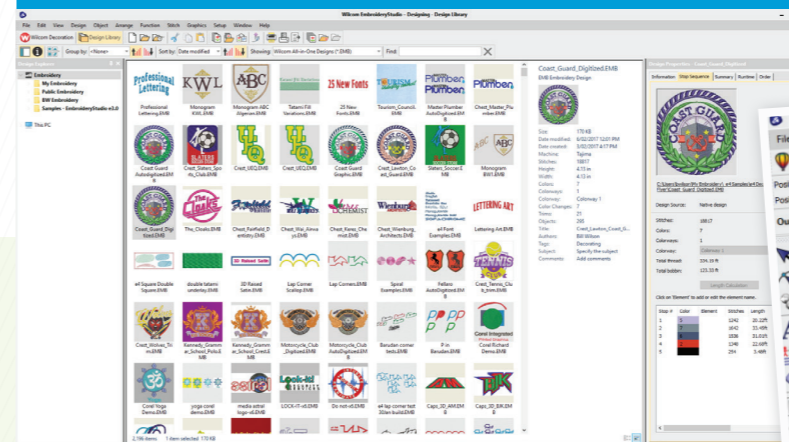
Wilcom EmbroideryStudio - Designing - Design Library

File Edit View Design Object Arrange Function Stitch Graphics Setup Window Help

Wilcom Decoration Design Library

Group by: <None> Sort by: Date modified Showing: Wilcom All-in-One Designs (*.EMB) Find

Design Explorer

Embroidery
My Embroidery
Public Embroidery
BW Embroidery
Samples - EmbroideryStudio e3.0
This PC

Professional Lettering.EMB
Monogram KWL.EMB
Monogram ABC Algerian.EMB
Tatami Fill Variations.EMB
25 New Fonts.EMB
Tourism_Council.EMB
Master Plumber AutoDigitized.EMB
Crest_Master_Plumber.EMB

Coast Guard AutoDigitized.EMB
Crest_Slaters_Sports_Club.EMB
Crest_UEQ.EMB
Crest_UEQ2.EMB
Crest_Lawton_Coast_Guard.EMB
Crest_Lawton_Coast_Guard.EMB
Slaters_Soccer1.EMB
Monogram BWI.EMB

Coast_Guard_Digitized.EMB
The_Cloaks.EMB
Crest_Fairfield_Dentistry.EMB
Crest_Wai_Airways.EMB
Crest_Kanes_Chemist.EMB
Crest_Wienburg_Architects.EMB
e4 Font Examples.EMB
Lettering Art.EMB

e4 Square Double Square.EMB
double tatami underlay.EMB
3D Raised Satin.EMB
Lap Corner Scallop.EMB
Lap Corners.EMB
Spiral Examples.EMB
Fellano AutoDigitized.EMB
Crest_Tennis_Club_Emb.EMB

Crest_Wolves_Team.EMB
Kennedy_Grammar_School_Polo.EMB
Kennedy_Grammar_School_Crest.EMB
Motorcycle_Club_Digitized.EMB
Motorcycle_Club AutoDigitized.EMB
Basudan corner Demo.EMB
P in Basudan.EMB
Corel Richard Demo.EMB

Corel Yoga Demo.EMB
yoga corel demo.EMB
media astral logo v8.EMB
LOCK-IT v8.EMB
Do not v8.EMB
e4 lap corner test 30km build.EMB
Caps_3D_AM.EMB
Caps_3D_BR.EMB

2,796 items 1 item selected 170 KB

Coast_Guard_Digitized.EMB
EMB Embroidery Design

Size: 170 KB
Date modified: 6/02/2017 12:01 PM
Date created: 3/02/2017 4:17 PM
Machine: Tajima
Stitches: 18817
Height: 4.13 in
Width: 4.13 in
Colors: 7
Colorways: 1
Colorway: Colorway 1
Color Changes: 7
Trims: 21
Objects: 205
Title: Coast_Lawton_Coast_Guard
Authors: Bill Wilson
Tags: Decorating
Subject: Specify the subject
Comments: Add comments

Design Properties - Coast_Guard_Digitized

Information Stop sequence Summary Running Order

C:\Users\bwilson\My Embroidery\e4 Samples\e4 Design Files\Coast_Guard_Digitized.EMB

Design Source: Native design

Stitches: 18817
Colors: 7
Colorways: 1
Colorway: Colorway 1
Total thread: 104.39 ft
Total bobbin: 125.33 ft

Length Calculation

Click on 'Element' to add or edit the element name.

| Stop # | Color | Element | Stitches | Length |
|---|---|---|---|---|
| 1 | 3 | | 1242 | 20.22ft |
| 2 | 7 | | 1642 | 33.48ft |
| 3 | 5 | | 3938 | 31.03ft |
| 4 | 2 | | 5908 | 29.02ft |
| 5 | 1 | | 254 | 3.48ft |

File
Posit
Posit
Ou